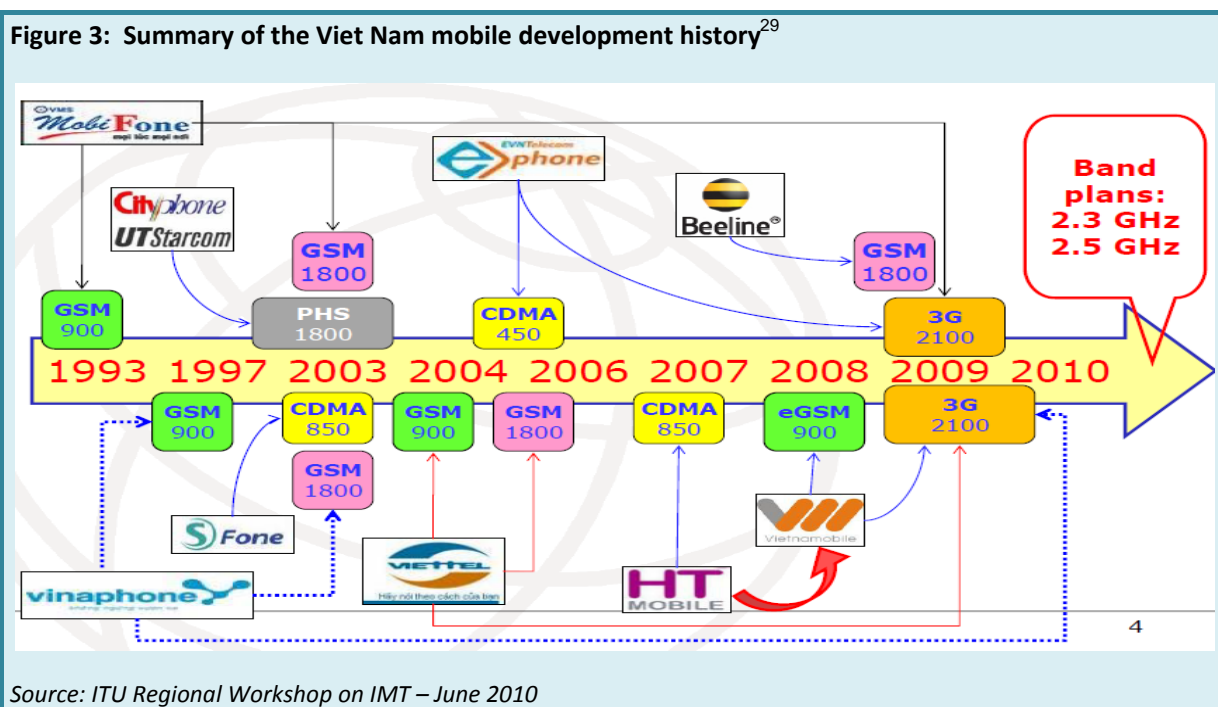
Figure 3: Summary of the Viet Nam mobile development history$^{29}$

VMS MobiFone mọi lúc mọi nơi

Cityphone UTStarcom

EVNTelecom e-phone

Beeline

Band plans: 2.3 GHz 2.5 GHz

GSM 1800

GSM 1800

GSM 900

PHS 1800

CDMA 450

3G 2100

1993 1997 2003 2004 2006 2007 2008 2009 2010

GSM 900

CDMA 850

GSM 900

GSM 1800

CDMA 850

eGSM 900

3G 2100

GSM 1800

S Fone

Vietnamobile

VIETTEL Hãy nói theo cách của bạn

HT MOBILE

vinaphone

4

Source: ITU Regional Workshop on IMT – June 2010